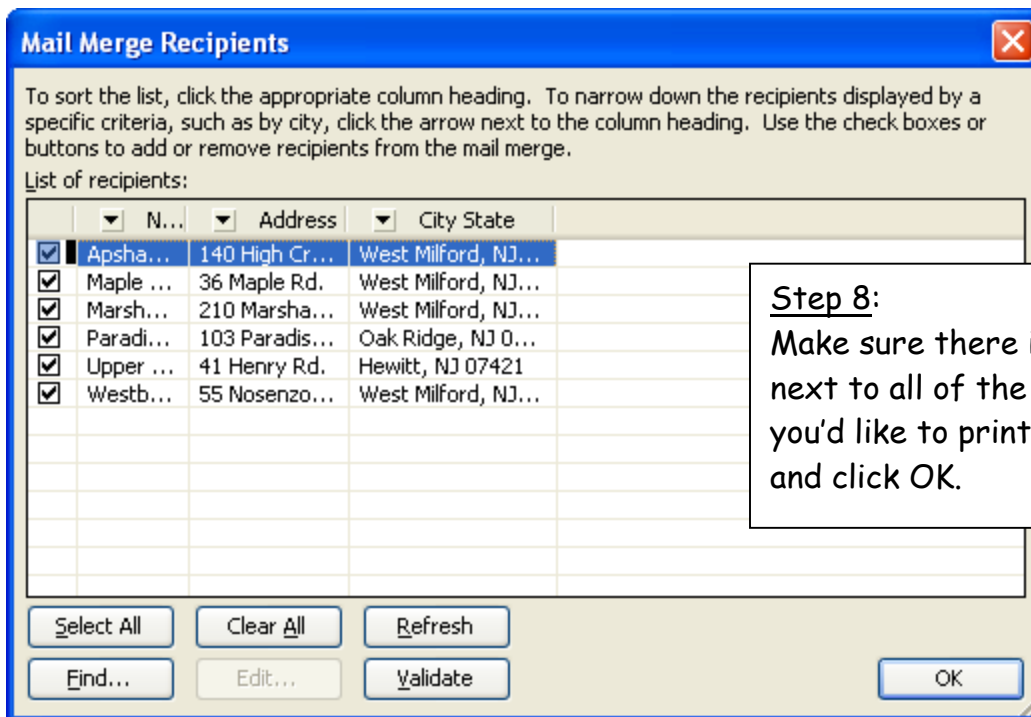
Mail Merge Recipients

To sort the list, click the appropriate column heading. To narrow down the recipients displayed by a specific criteria, such as by city, click the arrow next to the column heading. Use the check boxes or buttons to add or remove recipients from the mail merge.

List of recipients:

| | N... | Address | City State |
|---|---|---|---|
| ☑ | Apsha... | 140 High Cr... | West Milford, NJ... |
| ☑ | Maple ... | 36 Maple Rd. | West Milford, NJ... |
| ☑ | Marsh... | 210 Marsha... | West Milford, NJ... |
| ☑ | Paradi... | 103 Paradis... | Oak Ridge, NJ 0... |
| ☑ | Upper ... | 41 Henry Rd. | Hewitt, NJ 07421 |
| ☑ | Westb... | 55 Nosenzo... | West Milford, NJ... |

Step 8:
Make sure there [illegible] next to all of the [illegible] you'd like to print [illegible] and click OK.

Select All
Clear All
Refresh
Find...
Edit...
Validate
OK